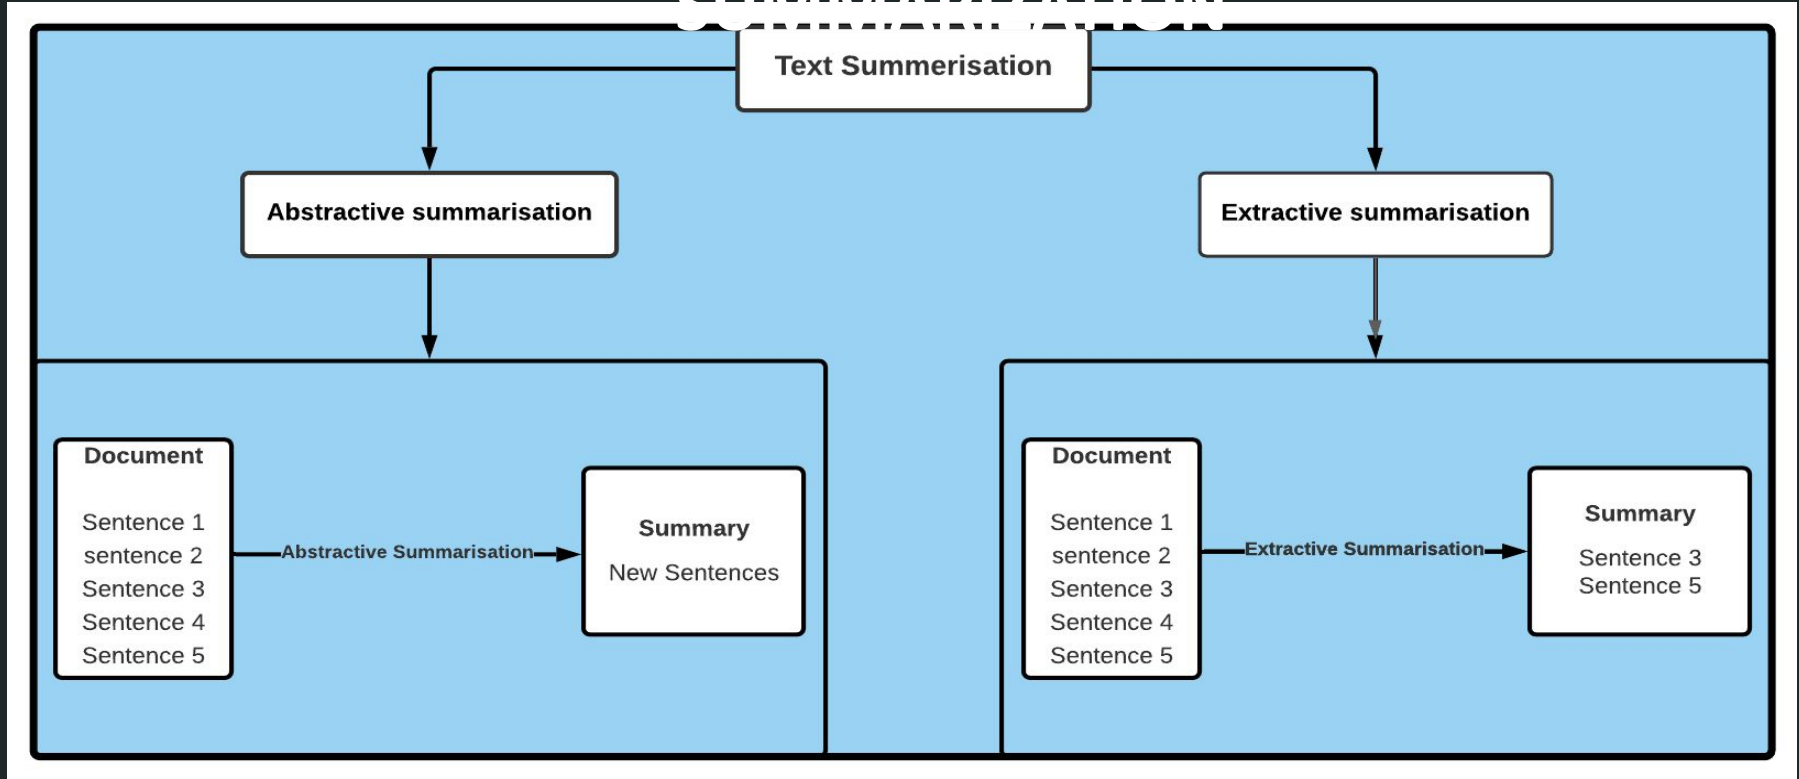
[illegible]

Text Summerisation

Abstractive summarisation

Extractive summarisation

Document

Sentence 1
sentence 2
Sentence 3
Sentence 4
Sentence 5

Abstractive Summarisation

Summary

New Sentences

Document

Sentence 1
sentence 2
Sentence 3
Sentence 4
Sentence 5

Extractive Summarisation

Summary

Sentence 3
Sentence 5